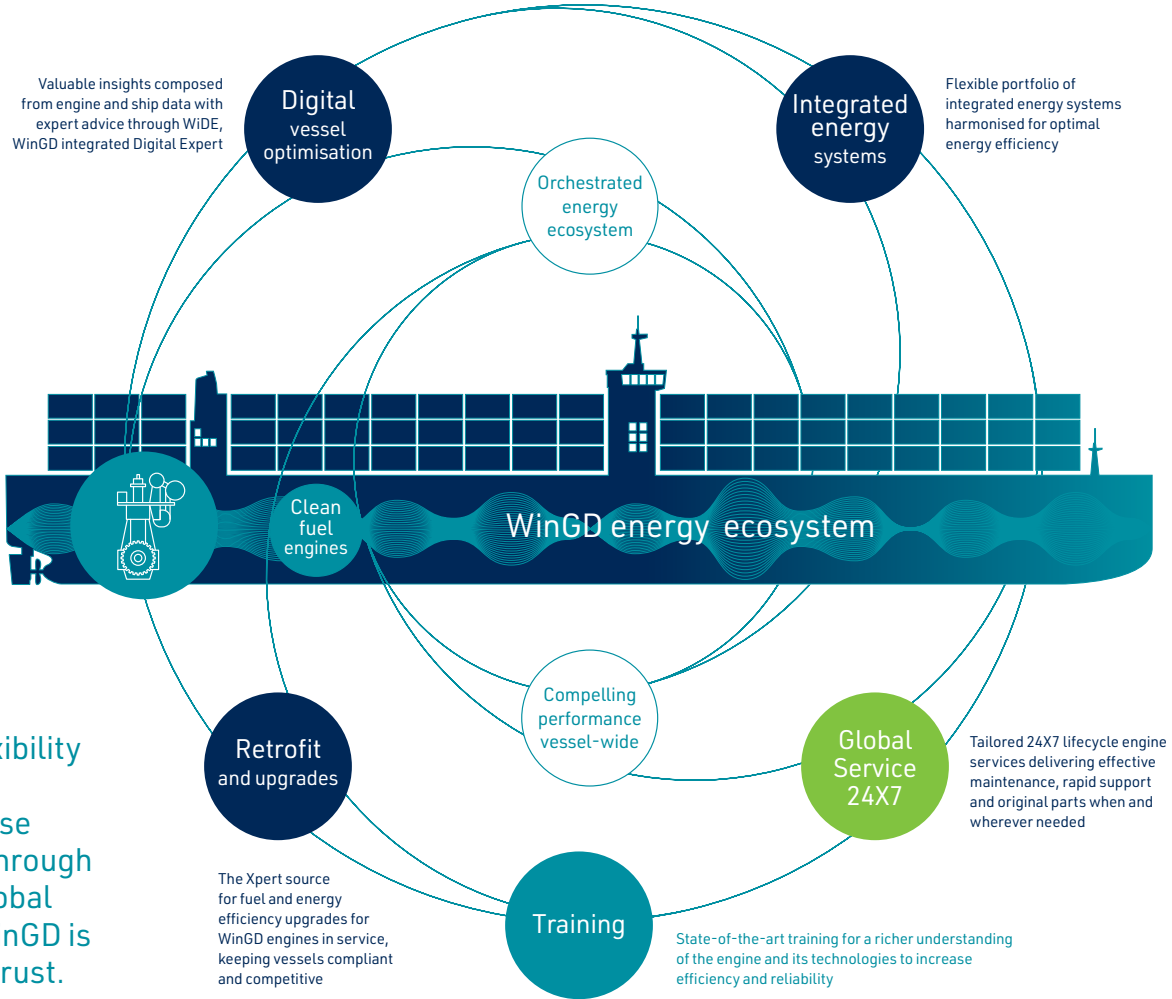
Valuable insights composed from engine and ship data with expert advice through WiDE, WinGD integrated Digital Expert

Digital vessel optimisation

Integrated energy systems

Flexible portfolio of integrated energy systems harmonised for optimal energy efficiency

Orchestrated energy ecosystem

Clean fuel engines

WinGD energy ecosystem

Compelling performance vessel-wide

xibility

se
hrough
obal
nGD is
rust.

Retrofit and upgrades

Global Service 24X7

Tailored 24X7 lifecycle engine services delivering effective maintenance, rapid support and original parts when and wherever needed

The Xpert source for fuel and energy efficiency upgrades for WinGD engines in service, keeping vessels compliant and competitive

Training

State-of-the-art training for a richer understanding of the engine and its technologies to increase efficiency and reliability